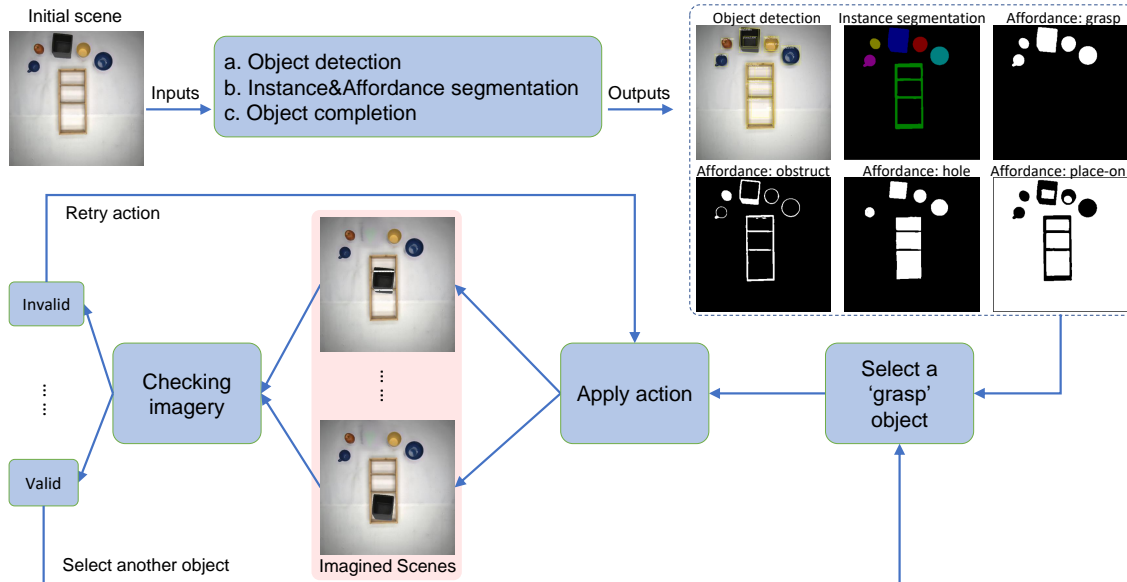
Initial scene

Inputs

a. Object detection
b. Instance&Affordance segmentation
c. Object completion

Outputs

Object detection

Instance segmentation

Affordance: grasp

Affordance: obstruct

Affordance: hole

Affordance: place-on

Retry action

Invalid

⋮

Valid

Checking imagery

⋮

Imagined Scenes

Apply action

Select a 'grasp' object

Select another object